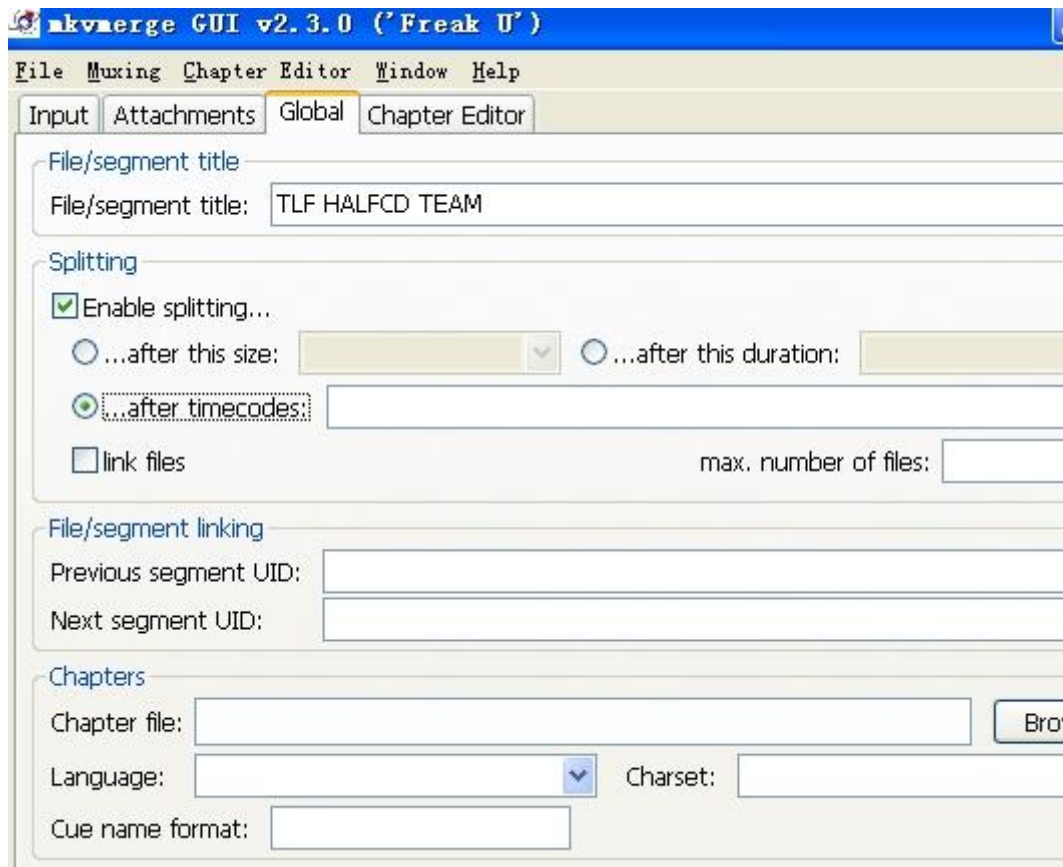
mkvmerge GUI v2.3.0 ('Freak U')

File Muxing Chapter Editor Window Help

Input Attachments Global Chapter Editor

File/segment title

File/segment title: TLF HALFCD TEAM

Splitting

Enable splitting...

...after this size:

...after this duration:

...after timecodes:

link files

max. number of files:

File/segment linking

Previous segment UID:

Next segment UID:

Chapters

Chapter file:

Bro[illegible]

Language:

Charset:

Cue name format: